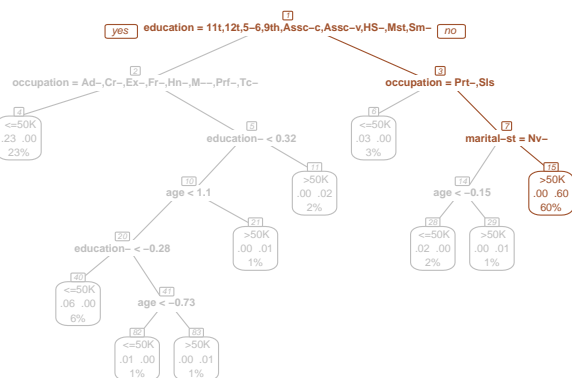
1
yes education = 11t,12t,5–6,9th,Assc–c,Assc–v,HS–,Mst,Sm– no

2
occupation = Ad–,Cr–,Ex–,Fr–,Hn–,M––,Prf–,Tc–

3
occupation = Prt–,Sls

4
<=50K
.23 .00
23%

5
education– < 0.32

6
<=50K
.03 .00
3%

7
marital–st = Nv–

10
age < 1.1

11
>50K
.00 .02
2%

14
age < –0.15

15
>50K
.00 .60
60%

20
education– < –0.28

21
>50K
.00 .01
1%

28
<=50K
.02 .00
2%

29
>50K
.00 .01
1%

40
<=50K
.06 .00
6%

41
age < –0.73

82
<=50K
.01 .00
1%

83
>50K
.00 .01
1%